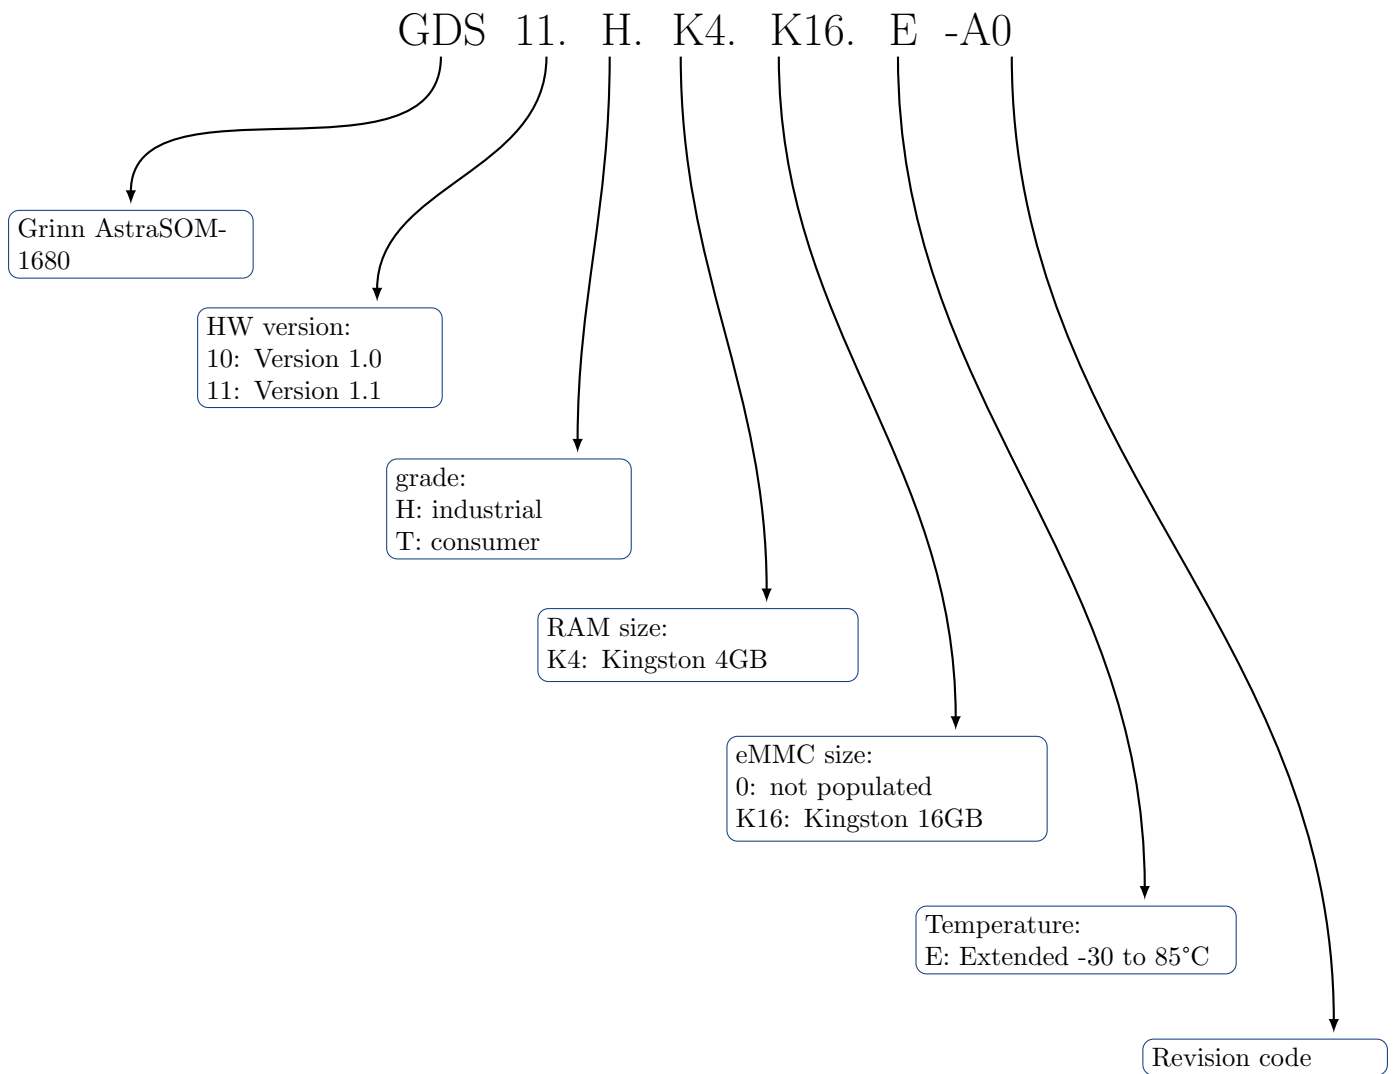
GDS 11. H. K4. K16. E -A0

Grinn AstraSOM-1680

HW version:
10: Version 1.0
11: Version 1.1

grade:
H: industrial
T: consumer

RAM size:
K4: Kingston 4GB

eMMC size:
0: not populated
K16: Kingston 16GB

Temperature:
E: Extended -30 to 85°C

Revision code